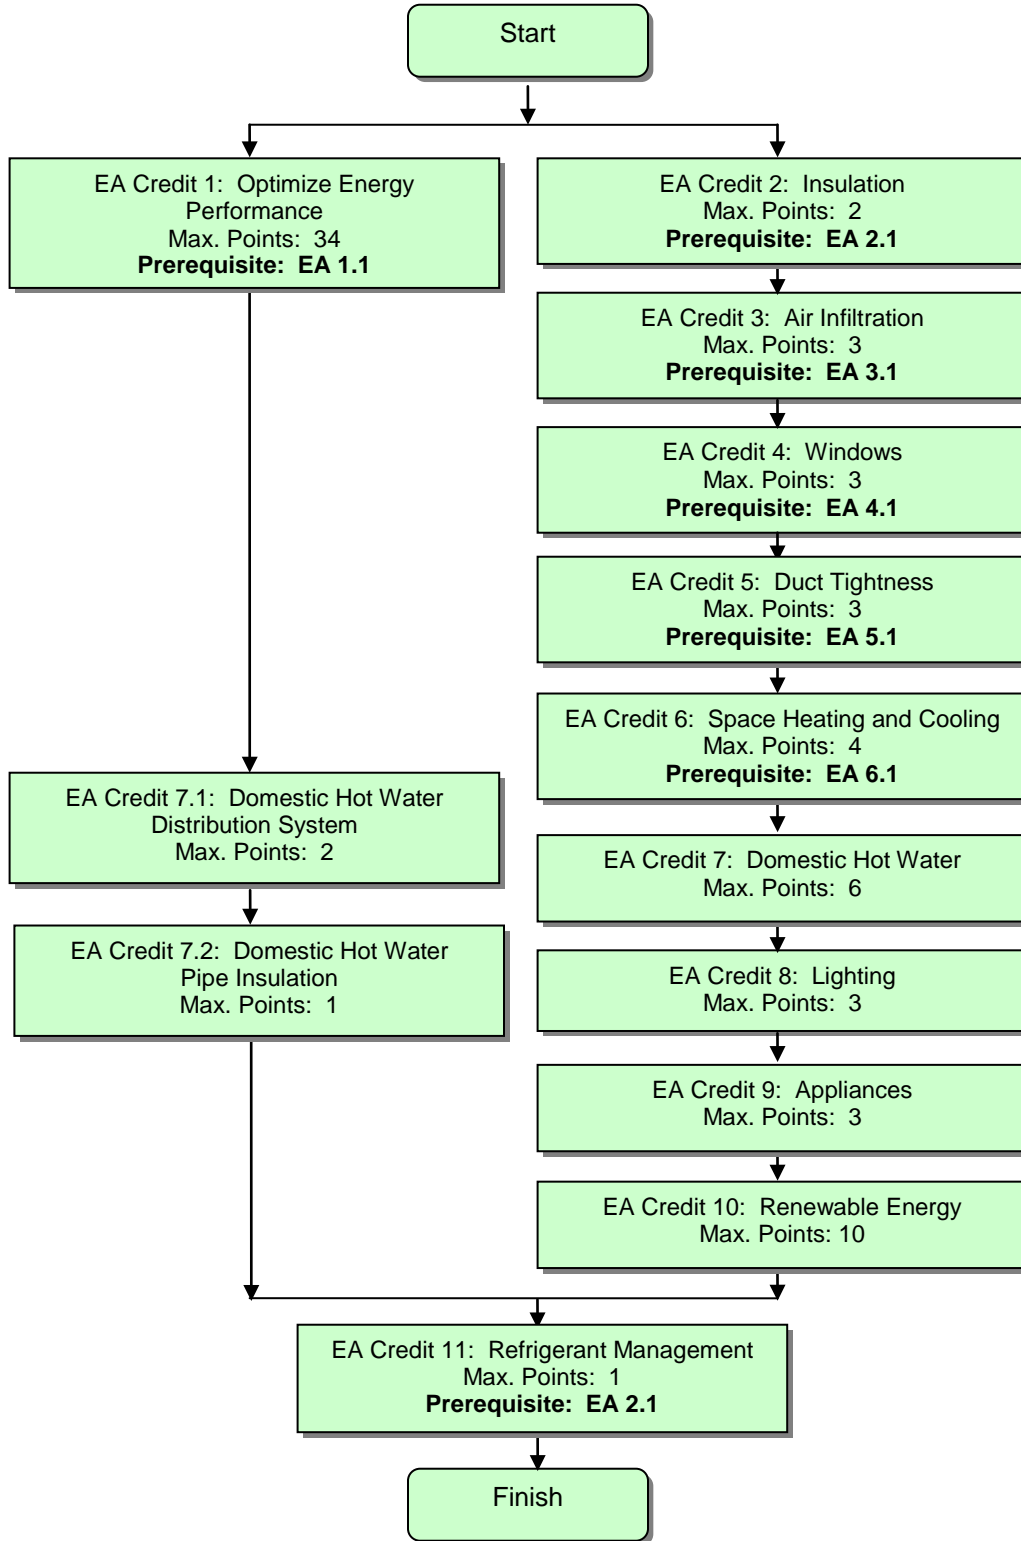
Start

EA Credit 1: Optimize Energy Performance
Max. Points: 34
**Prerequisite: EA 1.1**

EA Credit 7.1: Domestic Hot Water Distribution System
Max. Points: 2

EA Credit 7.2: Domestic Hot Water Pipe Insulation
Max. Points: 1

EA Credit 2: Insulation
Max. Points: 2
**Prerequisite: EA 2.1**

EA Credit 3: Air Infiltration
Max. Points: 3
**Prerequisite: EA 3.1**

EA Credit 4: Windows
Max. Points: 3
**Prerequisite: EA 4.1**

EA Credit 5: Duct Tightness
Max. Points: 3
**Prerequisite: EA 5.1**

EA Credit 6: Space Heating and Cooling
Max. Points: 4
**Prerequisite: EA 6.1**

EA Credit 7: Domestic Hot Water
Max. Points: 6

EA Credit 8: Lighting
Max. Points: 3

EA Credit 9: Appliances
Max. Points: 3

EA Credit 10: Renewable Energy
Max. Points: 10

EA Credit 11: Refrigerant Management
Max. Points: 1
**Prerequisite: EA 2.1**

Finish